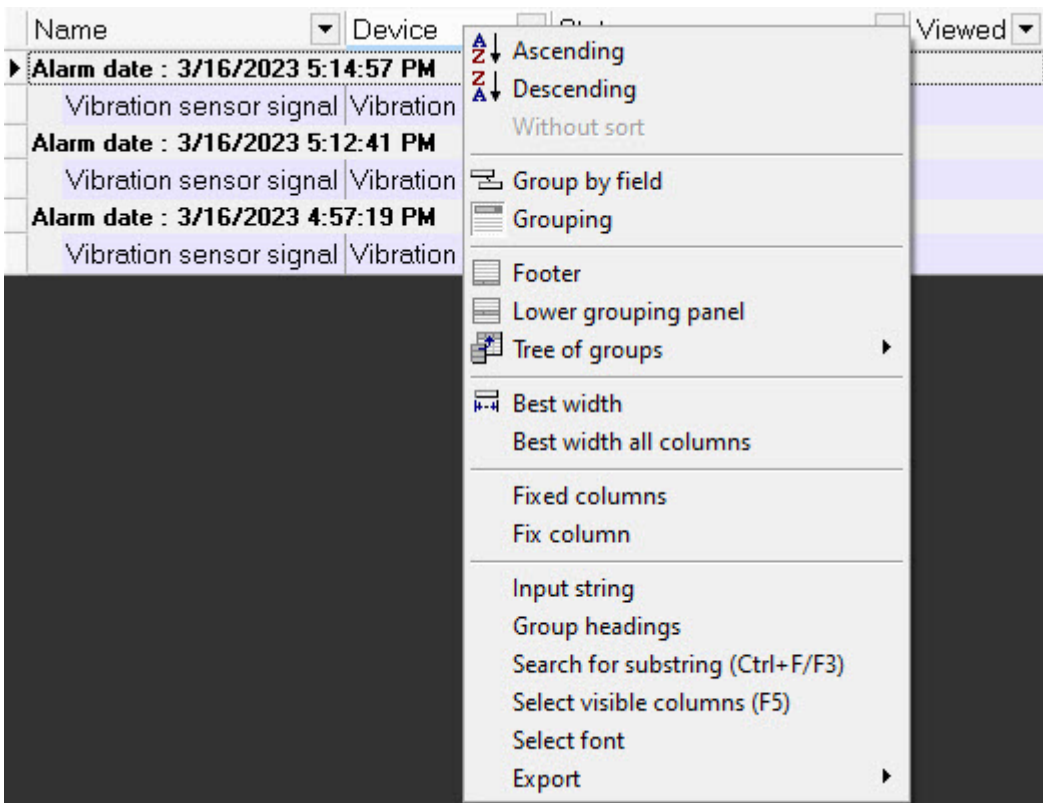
Name | Device | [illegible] | Viewed

Alarm date : 3/16/2023 5:14:57 PM
Vibration sensor signal | Vibration
Alarm date : 3/16/2023 5:12:41 PM
Vibration sensor signal | Vibration
Alarm date : 3/16/2023 4:57:19 PM
Vibration sensor signal | Vibration

Ascending
Descending
Without sort

Group by field
Grouping

Footer
Lower grouping panel
Tree of groups

Best width
Best width all columns

Fixed columns
Fix column

Input string
Group headings
Search for substring (Ctrl+F/F3)
Select visible columns (F5)
Select font
Export